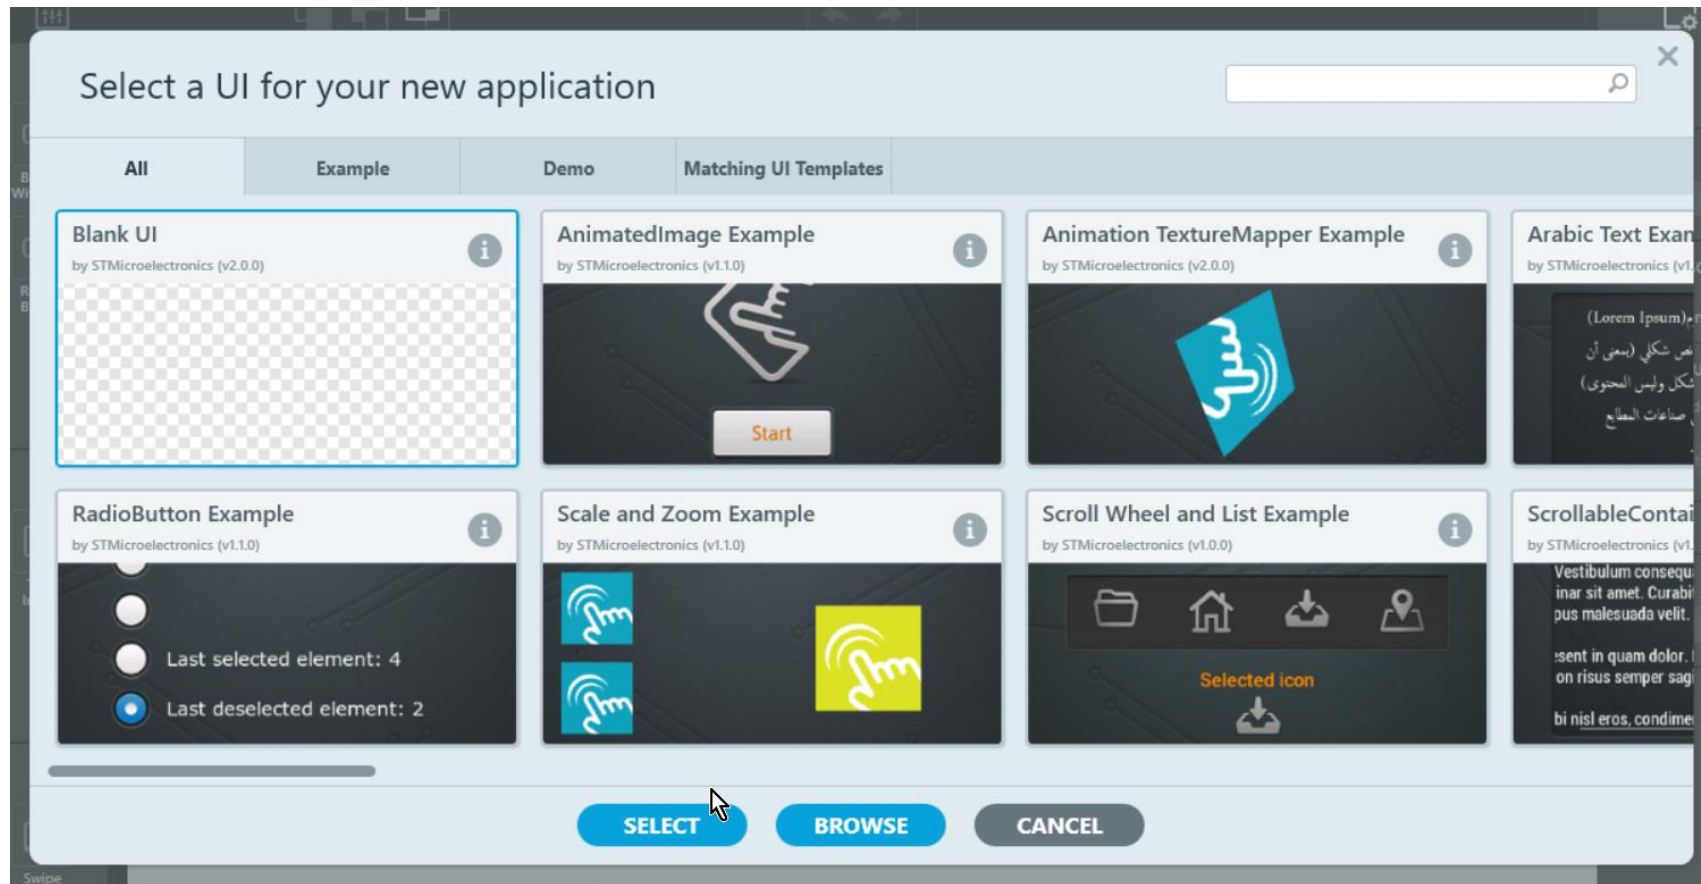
Select a UI for your new application

All
Example
Demo
Matching UI Templates

Blank UI
by STMicroelectronics (v2.0.0)

AnimatedImage Example
by STMicroelectronics (v1.1.0)
Start

Animation TextureMapper Example
by STMicroelectronics (v2.0.0)

Arabic Text Exan
by STMicroelectronics (v1.
(Lorem Ipsum)
نص شكلي (بمعنى أن
شكل وليس المحتوى)
صناعات المطابع

RadioButton Example
by STMicroelectronics (v1.1.0)
Last selected element: 4
Last deselected element: 2

Scale and Zoom Example
by STMicroelectronics (v1.1.0)

Scroll Wheel and List Example
by STMicroelectronics (v1.0.0)
Selected icon

ScrollableContai
by STMicroelectronics (v1.
Vestibulum consequ
inar sit amet. Curabi
pus malesuada velit.
sent in quam dolor.
on risus semper sag
bi nisl eros, condime

SELECT
BROWSE
CANCEL

Swipe